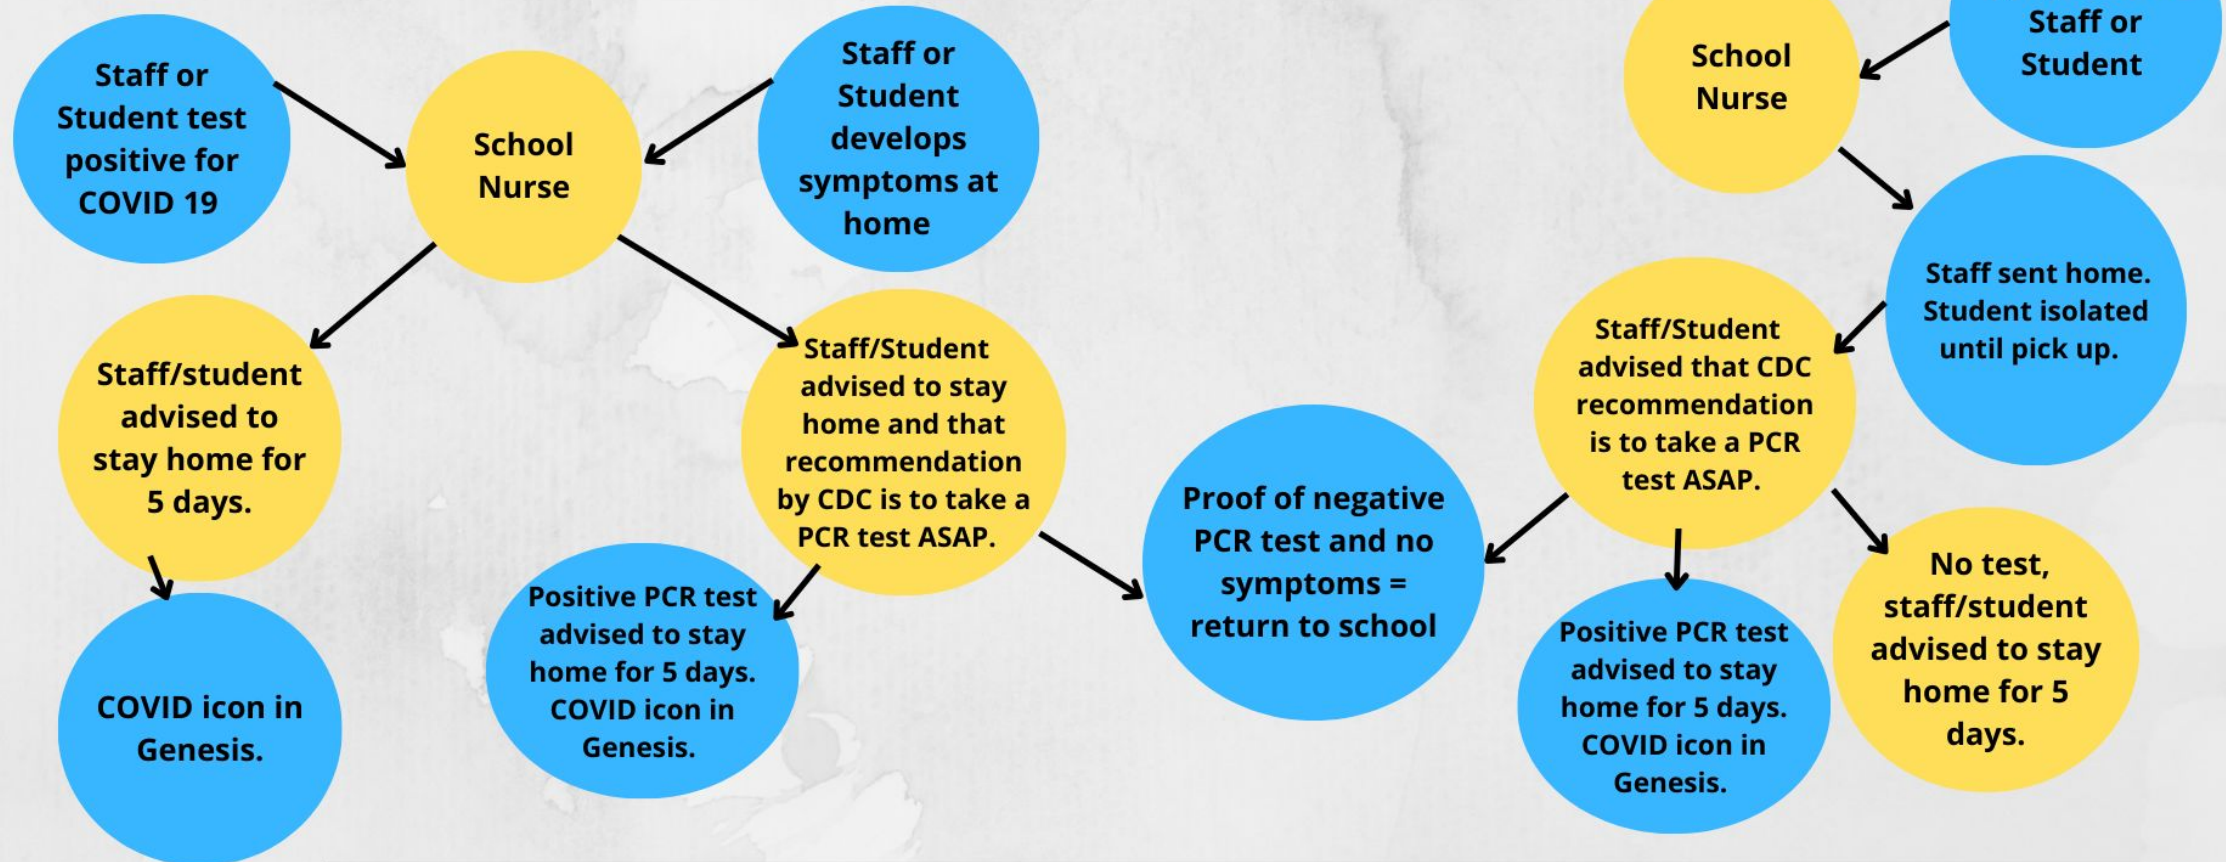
Staff or Student test positive for COVID 19

School Nurse

Staff or Student develops symptoms at home

Staff/student advised to stay home for 5 days.

COVID icon in Genesis.

Staff/Student advised to stay home and that recommendation by CDC is to take a PCR test ASAP.

Positive PCR test advised to stay home for 5 days. COVID icon in Genesis.

Proof of negative PCR test and no symptoms = return to school

School Nurse

Staff or Student

Staff sent home. Student isolated until pick up.

Staff/Student advised that CDC recommendation is to take a PCR test ASAP.

Positive PCR test advised to stay home for 5 days. COVID icon in Genesis.

No test, staff/student advised to stay home for 5 days.